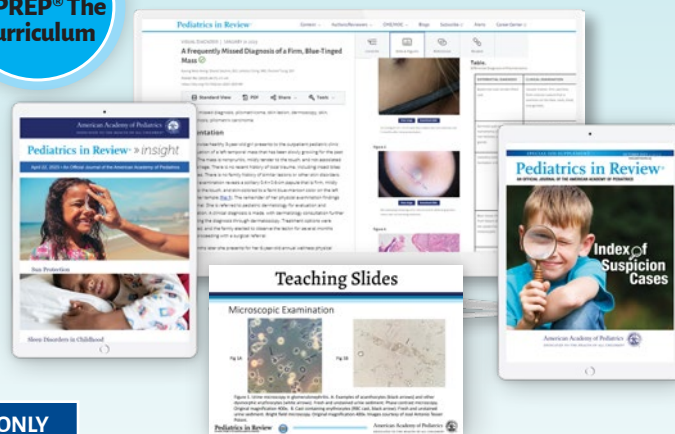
PREP® The
urriculum

Pediatrics in Review

A Frequently Missed Diagnosis of a Firm, Blue-Tinged Mass

Standard View PDF Share Tools

ntation

Table.

American Academy of Pediatrics

Pediatrics in Review » insight

An Official Journal of the American Academy of Pediatrics

Sun Protection

Sleep Disorders in Childhood

Teaching Slides

Microscopic Examination

Pediatrics in Review

American Academy of Pediatrics

Pediatrics in Review

AN OFFICIAL JOURNAL OF THE AMERICAN ACADEMY OF PEDIATRICS

Index of Suspicion Cases

American Academy of Pediatrics

ONLY